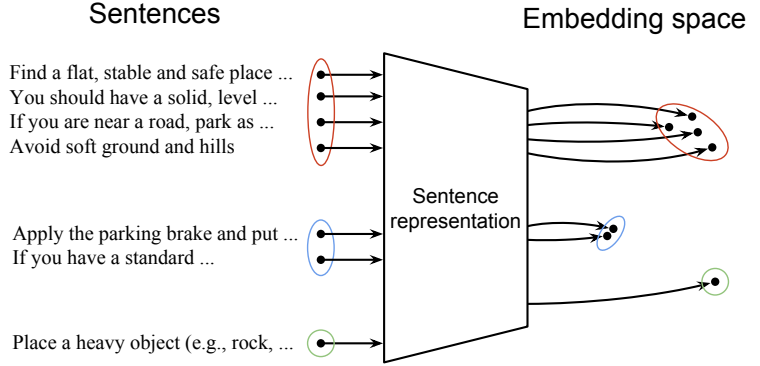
Sentences

Embedding space

Find a flat, stable and safe place ...
You should have a solid, level ...
If you are near a road, park as ...
Avoid soft ground and hills

Sentence representation

Apply the parking brake and put ...
If you have a standard ...

Place a heavy object (e.g., rock, ...